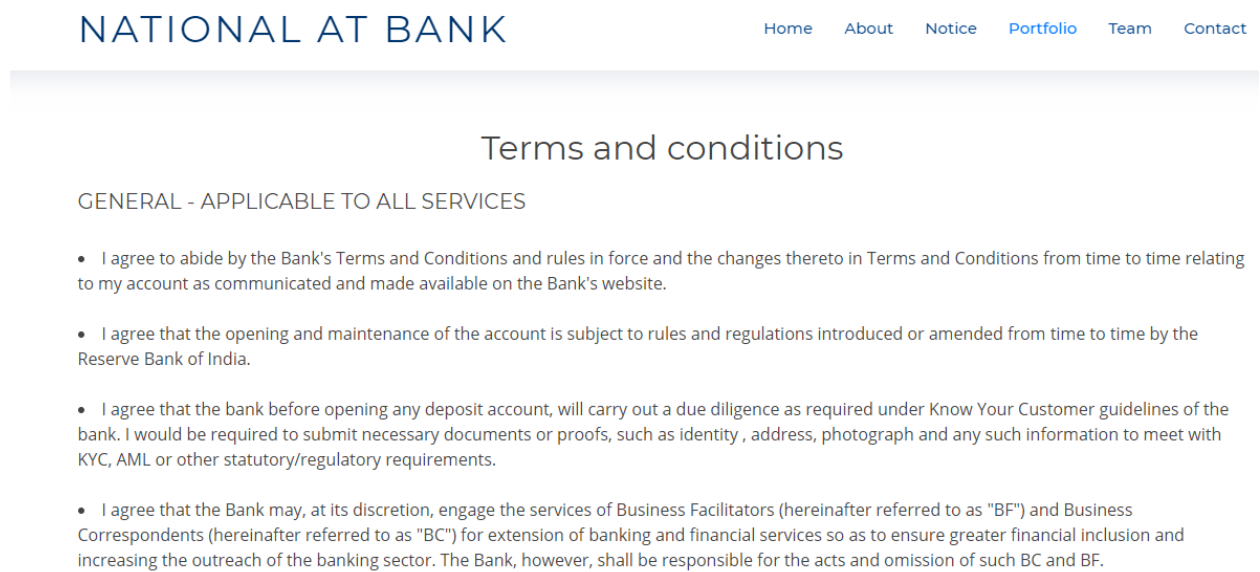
NATIONAL AT BANK

Home About Notice Portfolio Team Contact

Terms and conditions

GENERAL - APPLICABLE TO ALL SERVICES

• I agree to abide by the Bank's Terms and Conditions and rules in force and the changes thereto in Terms and Conditions from time to time relating to my account as communicated and made available on the Bank's website.

• I agree that the opening and maintenance of the account is subject to rules and regulations introduced or amended from time to time by the Reserve Bank of India.

• I agree that the bank before opening any deposit account, will carry out a due diligence as required under Know Your Customer guidelines of the bank. I would be required to submit necessary documents or proofs, such as identity , address, photograph and any such information to meet with KYC, AML or other statutory/regulatory requirements.

• I agree that the Bank may, at its discretion, engage the services of Business Facilitators (hereinafter referred to as "BF") and Business Correspondents (hereinafter referred to as "BC") for extension of banking and financial services so as to ensure greater financial inclusion and increasing the outreach of the banking sector. The Bank, however, shall be responsible for the acts and omission of such BC and BF.